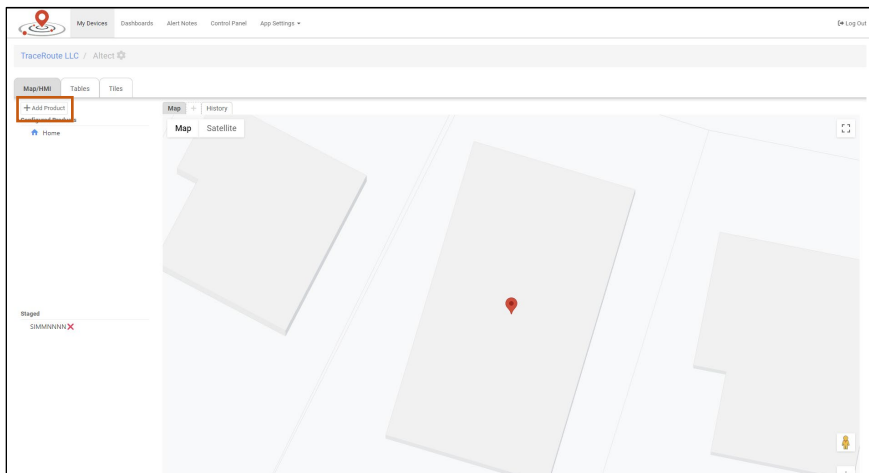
My Devices Dashboards Alert Notes Control Panel App Settings ▾

Log Out

TraceRoute LLC / Altect

Map/HMI Tables Tiles

+ Add Product

Configured Products

Home

Map + History

Map Satellite

Staged

SIMMNNNN ✕